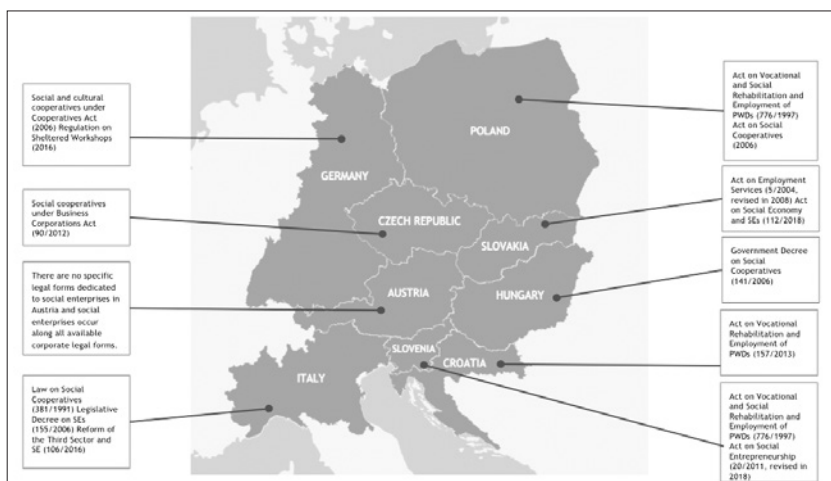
Social and cultural cooperatives under Cooperatives Act (2006) Regulation on Sheltered Workshops (2016)

Social cooperatives under Business Corporations Act (90/2012)

There are no specific legal forms dedicated to social enterprises in Austria and social enterprises occur along all available corporate legal forms.

Law on Social Cooperatives (381/1991) Legislative Decree on SEs (155/2006) Reform of the Third Sector and SE (106/2016)

GERMANY

POLAND

CZECH REPUBLIC

SLOVAKIA

AUSTRIA

HUNGARY

SLOVENIA

CROATIA

ITALY

Act on Vocational and Social Rehabilitation and Employment of PWDs (776/1997) Act on Social Cooperatives (2006)

Act on Employment Services (5/2004, revised in 2008) Act on Social Economy and SEs (112/2018)

Government Decree on Social Cooperatives (141/2006)

Act on Vocational Rehabilitation and Employment of PWDs (157/2013)

Act on Vocational and Social Rehabilitation and Employment of PWDs (776/1997) Act on Social Entrepreneurship (20/2011, revised in 2018)